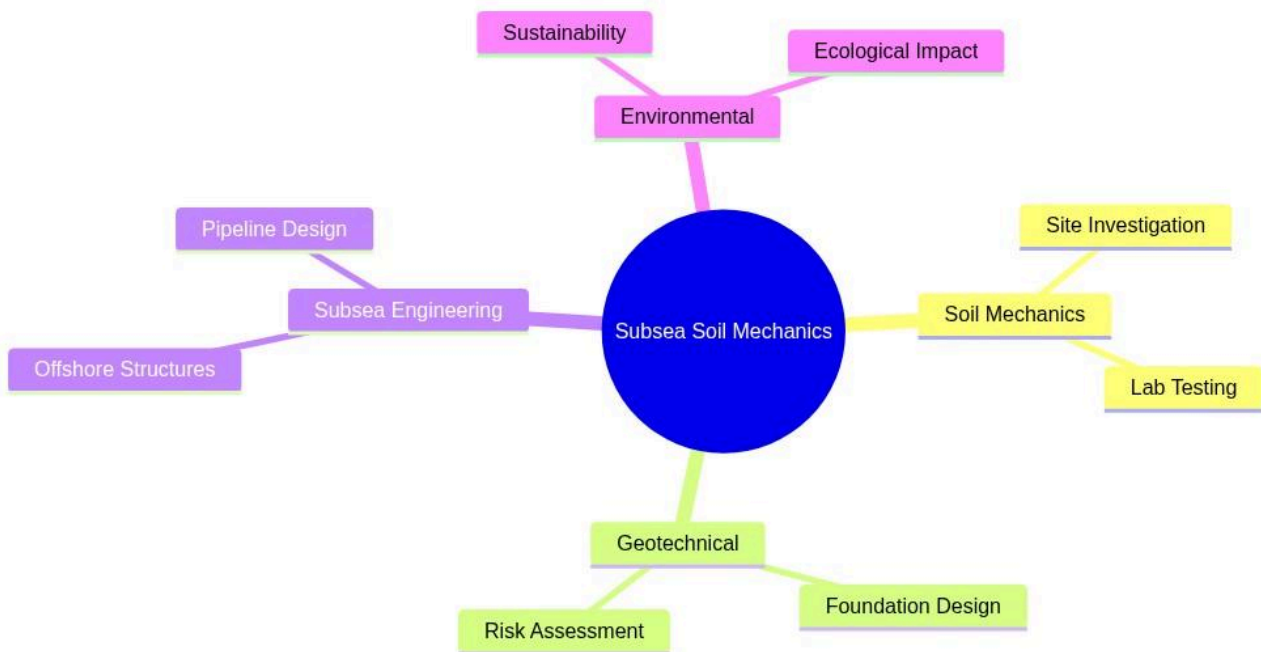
Subsea Soil Mechanics

Environmental

Sustainability

Ecological Impact

Soil Mechanics

Site Investigation

Lab Testing

Geotechnical

Risk Assessment

Foundation Design

Subsea Engineering

Pipeline Design

Offshore Structures